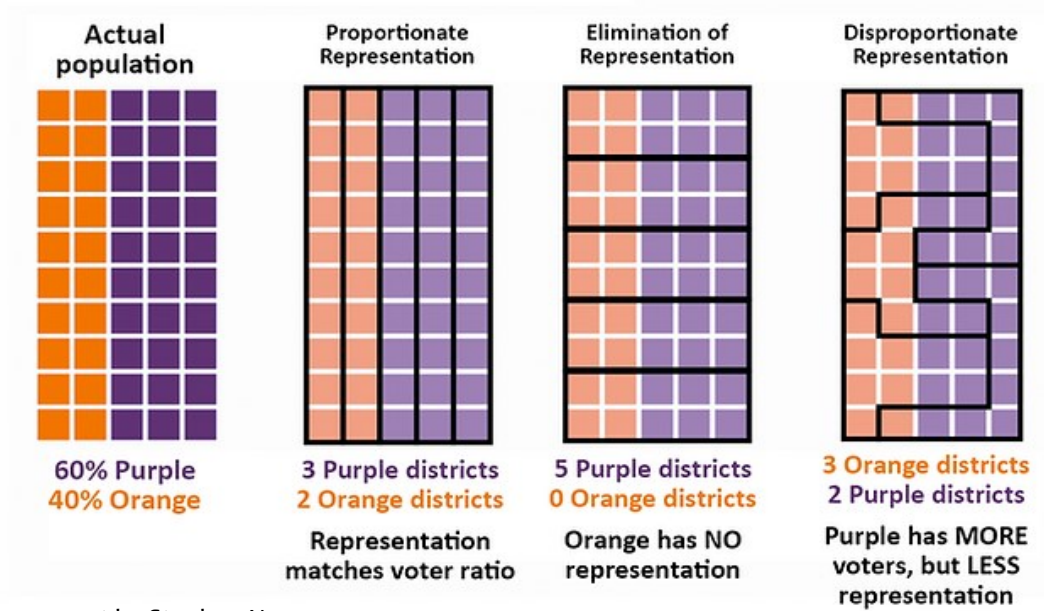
Actual population

60% Purple
40% Orange

Proportionate Representation

3 Purple districts
2 Orange districts

Representation matches voter ratio

Elimination of Representation

5 Purple districts
0 Orange districts

Orange has NO representation

Disproportionate Representation

3 Orange districts
2 Purple districts

Purple has MORE voters, but LESS representation